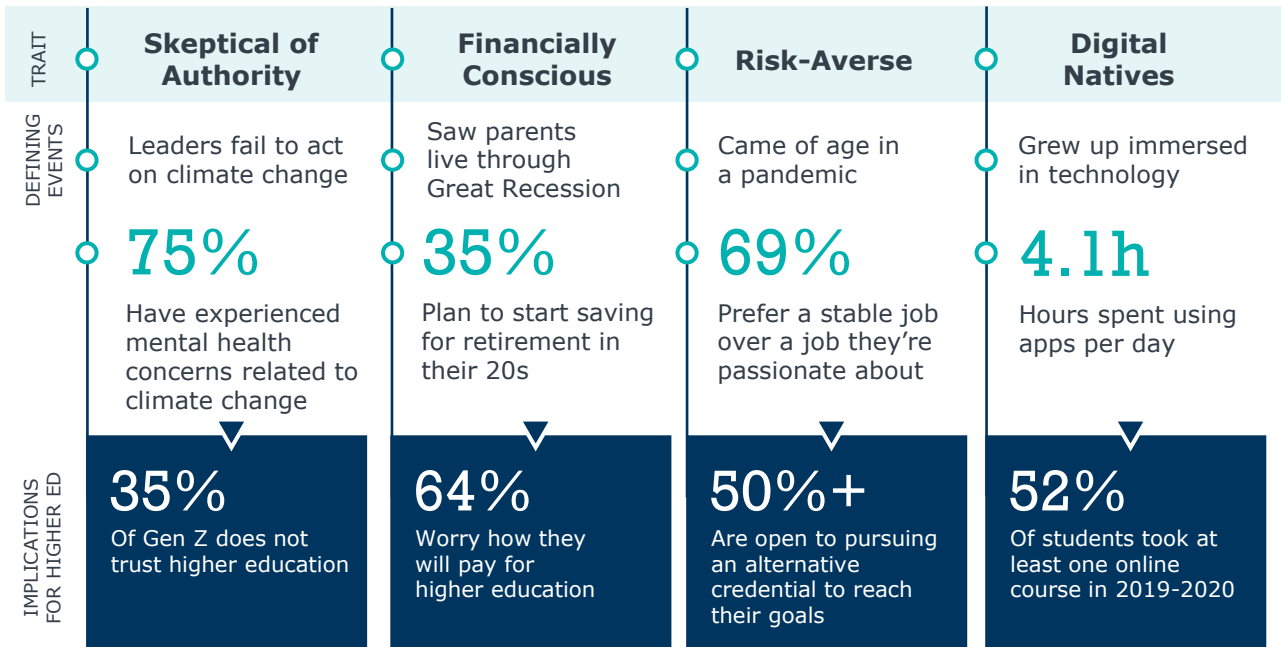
TRAIT

DEFINING EVENTS

IMPLICATIONS FOR HIGHER ED

| TRAIT | Skeptical of Authority | Financially Conscious | Risk-Averse | Digital Natives |
|---|---|---|---|---|
| DEFINING EVENTS | Leaders fail to act on climate change | Saw parents live through Great Recession | Came of age in a pandemic | Grew up immersed in technology |
| | 75% Have experienced mental health concerns related to climate change | 35% Plan to start saving for retirement in their 20s | 69% Prefer a stable job over a job they're passionate about | 4.1h Hours spent using apps per day |
| IMPLICATIONS FOR HIGHER ED | 35% Of Gen Z does not trust higher education | 64% Worry how they will pay for higher education | 50%+ Are open to pursuing an alternative credential to reach their goals | 52% Of students took at least one online course in 2019-2020 |